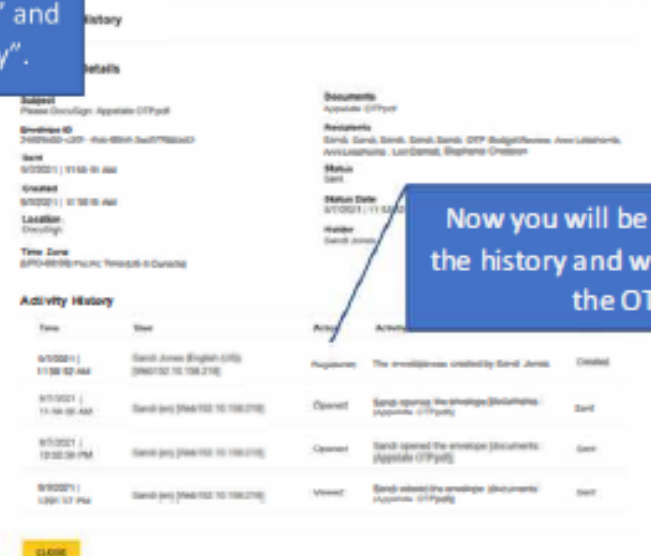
" and y".

History

Details

Subject
Please DocuSign: Appellate OTP.pdf

Envelope ID
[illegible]

Sent
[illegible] | 11:58:51 AM

Created
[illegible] | 11:58:51 AM

Location
DocuSign

Time Zone
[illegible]

Documents
Appellate OTP.pdf

Recipients
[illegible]

Status
Sent

Status Date
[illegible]

Holder
Sandi Jones

Now you will be the history and w the OT

Activity History

| Time | User | Action | Activity | Status |
|---|---|---|---|---|
| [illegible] 11:58:52 AM | Sandi Jones (English (US)) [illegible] | Registered | The envelope was created by Sandi Jones | Created |
| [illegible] | Sandi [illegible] | Opened | Sandi opened the envelope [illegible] Appellate OTP.pdf | Sent |
| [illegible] | Sandi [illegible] | Opened | Sandi opened the envelope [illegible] Appellate OTP.pdf | Sent |
| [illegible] | Sandi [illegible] | Viewed | Sandi viewed the envelope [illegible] Appellate OTP.pdf | Sent |

CLOSE